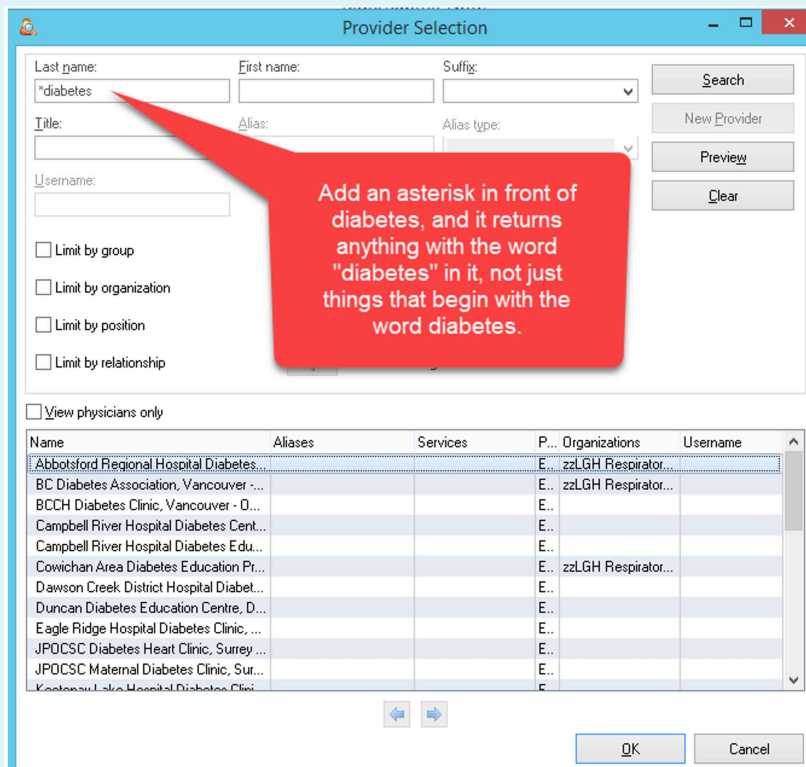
Provider Selection

Last name:
*diabetes
First name:
Suffix:
Title:
Alias:
Alias type:
Username:

Search
New Provider
Preview
Clear

Limit by group
Limit by organization
Limit by position
Limit by relationship

Add an asterisk in front of diabetes, and it returns anything with the word "diabetes" in it, not just things that begin with the word diabetes.

View physicians only

| Name | Aliases | Services | P... | Organizations | Username |
|---|---|---|---|---|---|
| Abbotsford Regional Hospital Diabetes... | | | E... | zzLGH Respirator... | |
| BC Diabetes Association, Vancouver -... | | | E... | zzLGH Respirator... | |
| BCCH Diabetes Clinic, Vancouver - O... | | | E... | | |
| Campbell River Hospital Diabetes Cent... | | | E... | | |
| Campbell River Hospital Diabetes Edu... | | | E... | | |
| Cowichan Area Diabetes Education Pr... | | | E... | zzLGH Respirator... | |
| Dawson Creek District Hospital Diabet... | | | E... | | |
| Duncan Diabetes Education Centre, D... | | | E... | | |
| Eagle Ridge Hospital Diabetes Clinic, ... | | | E... | | |
| JPOCSC Diabetes Heart Clinic, Surrey ... | | | E... | | |
| JPOCSC Maternal Diabetes Clinic, Sur... | | | E... | | |
| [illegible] | | | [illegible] | | |

OK
Cancel